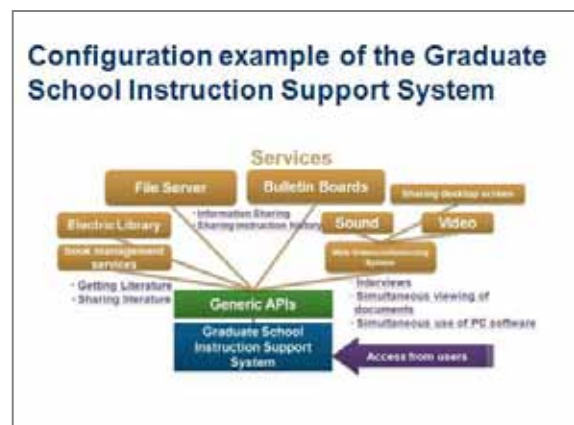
Configuration example of the Graduate School Instruction Support System

Services

File Server

Bulletin Boards

Sharing desktop screen

Electric Library

Information Sharing
Sharing instruction history

Sound

Video

Book management services

Web Videoconferencing System

Getting Literature
Sharing literature

Generic APIs

Interviews
Simultaneous viewing of documents
Simultaneous use of PC software

Graduate School Instruction Support System

Access from users